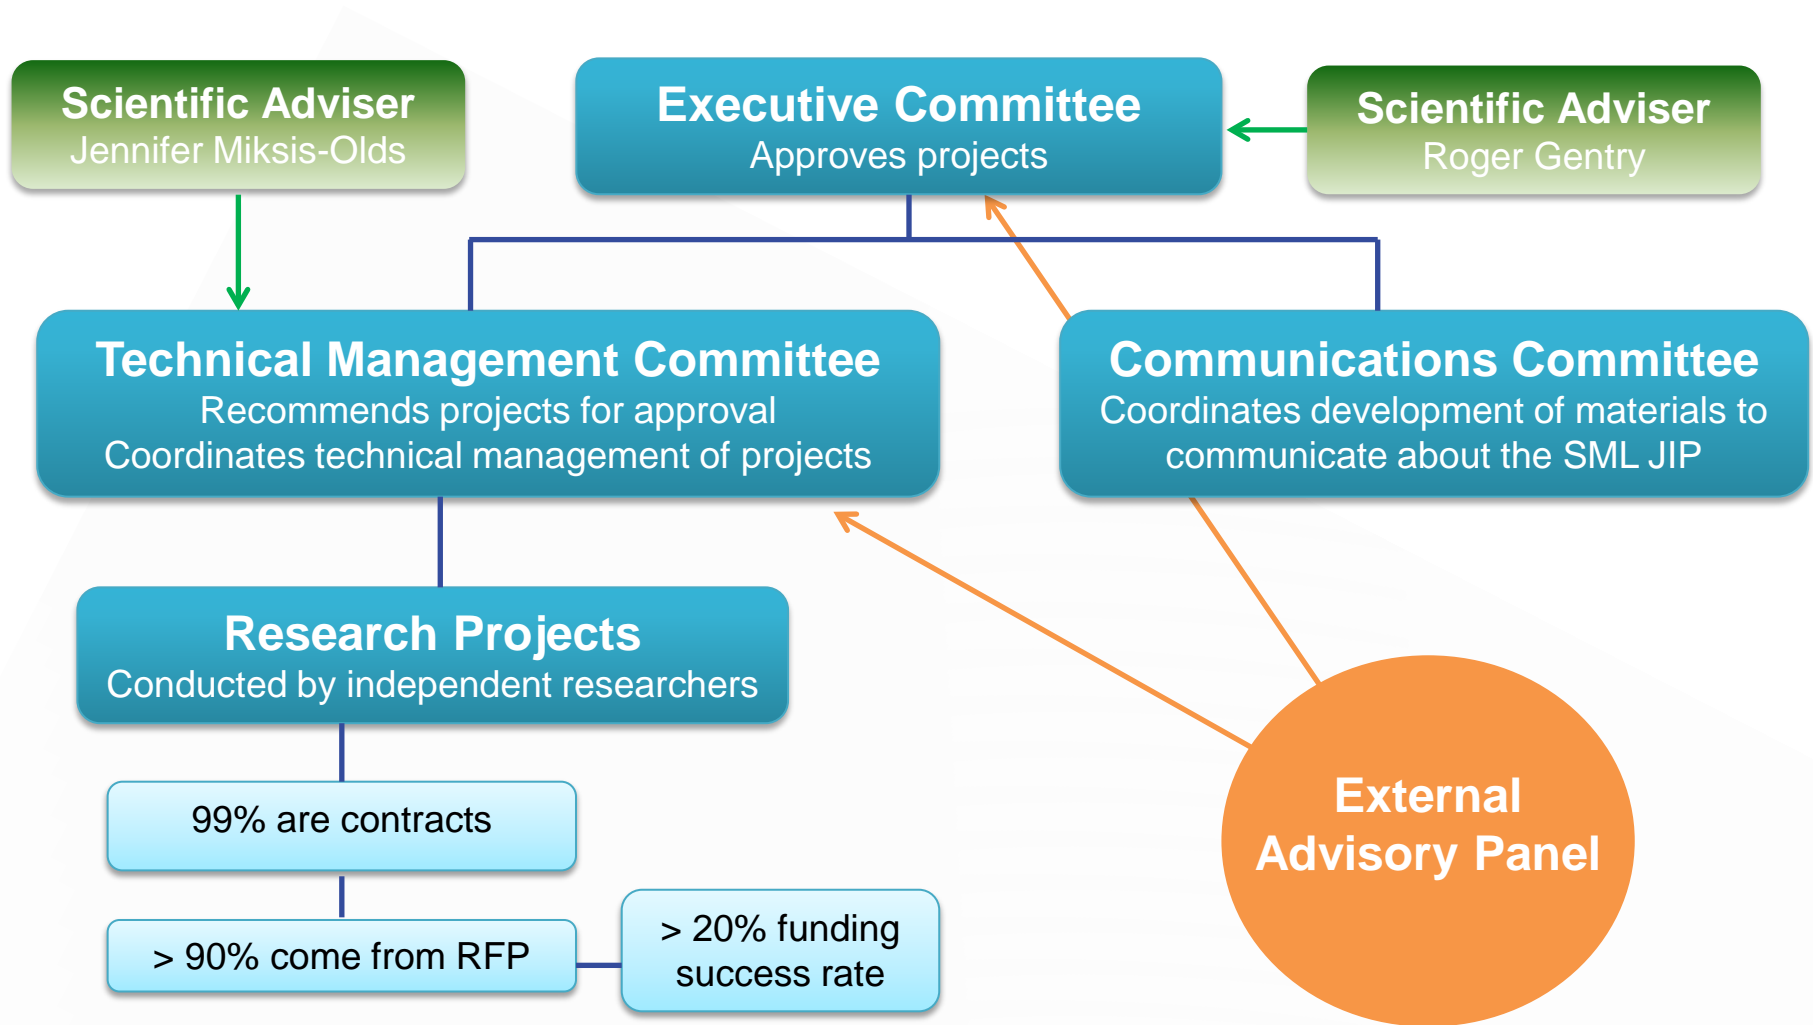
Scientific Adviser
Jennifer Miksis-Olds

Executive Committee
Approves projects

Scientific Adviser
Roger Gentry

Technical Management Committee
Recommends projects for approval
Coordinates technical management of projects

Communications Committee
Coordinates development of materials to communicate about the SML JIP

Research Projects
Conducted by independent researchers

99% are contracts

> 90% come from RFP

> 20% funding success rate

External Advisory Panel